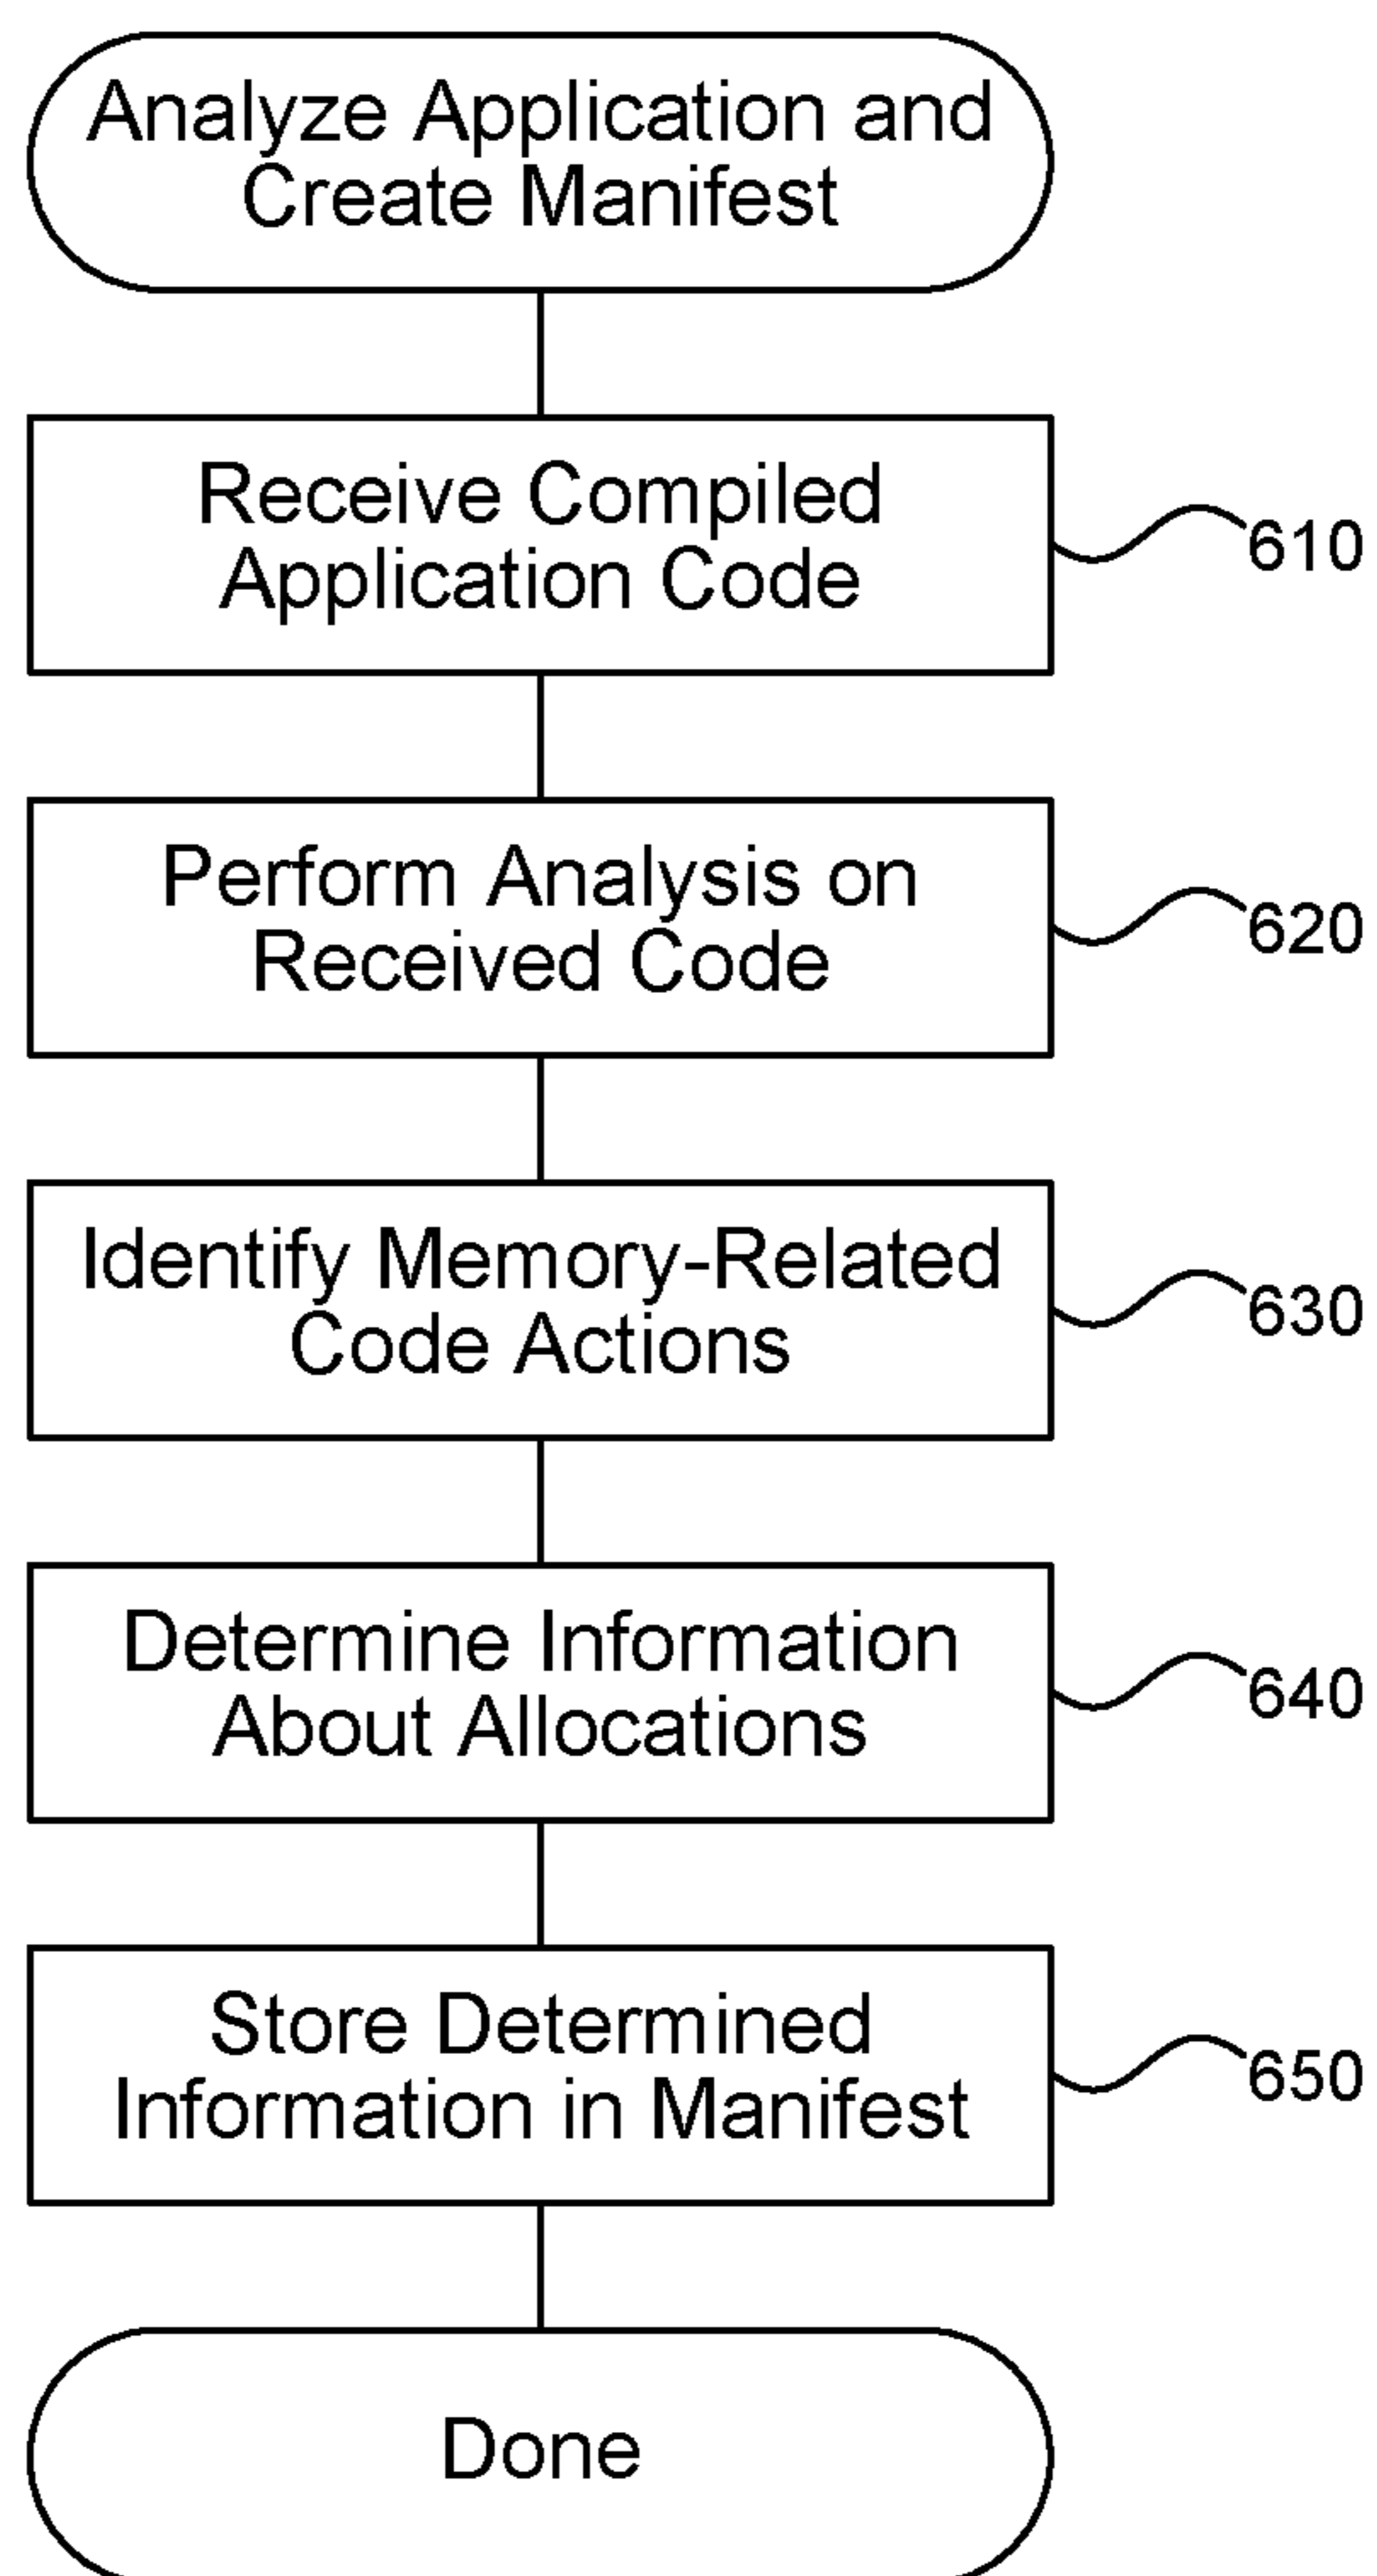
Analyze Application and Create Manifest

Receive Compiled Application Code

610

Perform Analysis on Received Code

620

Identify Memory-Related Code Actions

630

Determine Information About Allocations

640

Store Determined Information in Manifest

650

Done